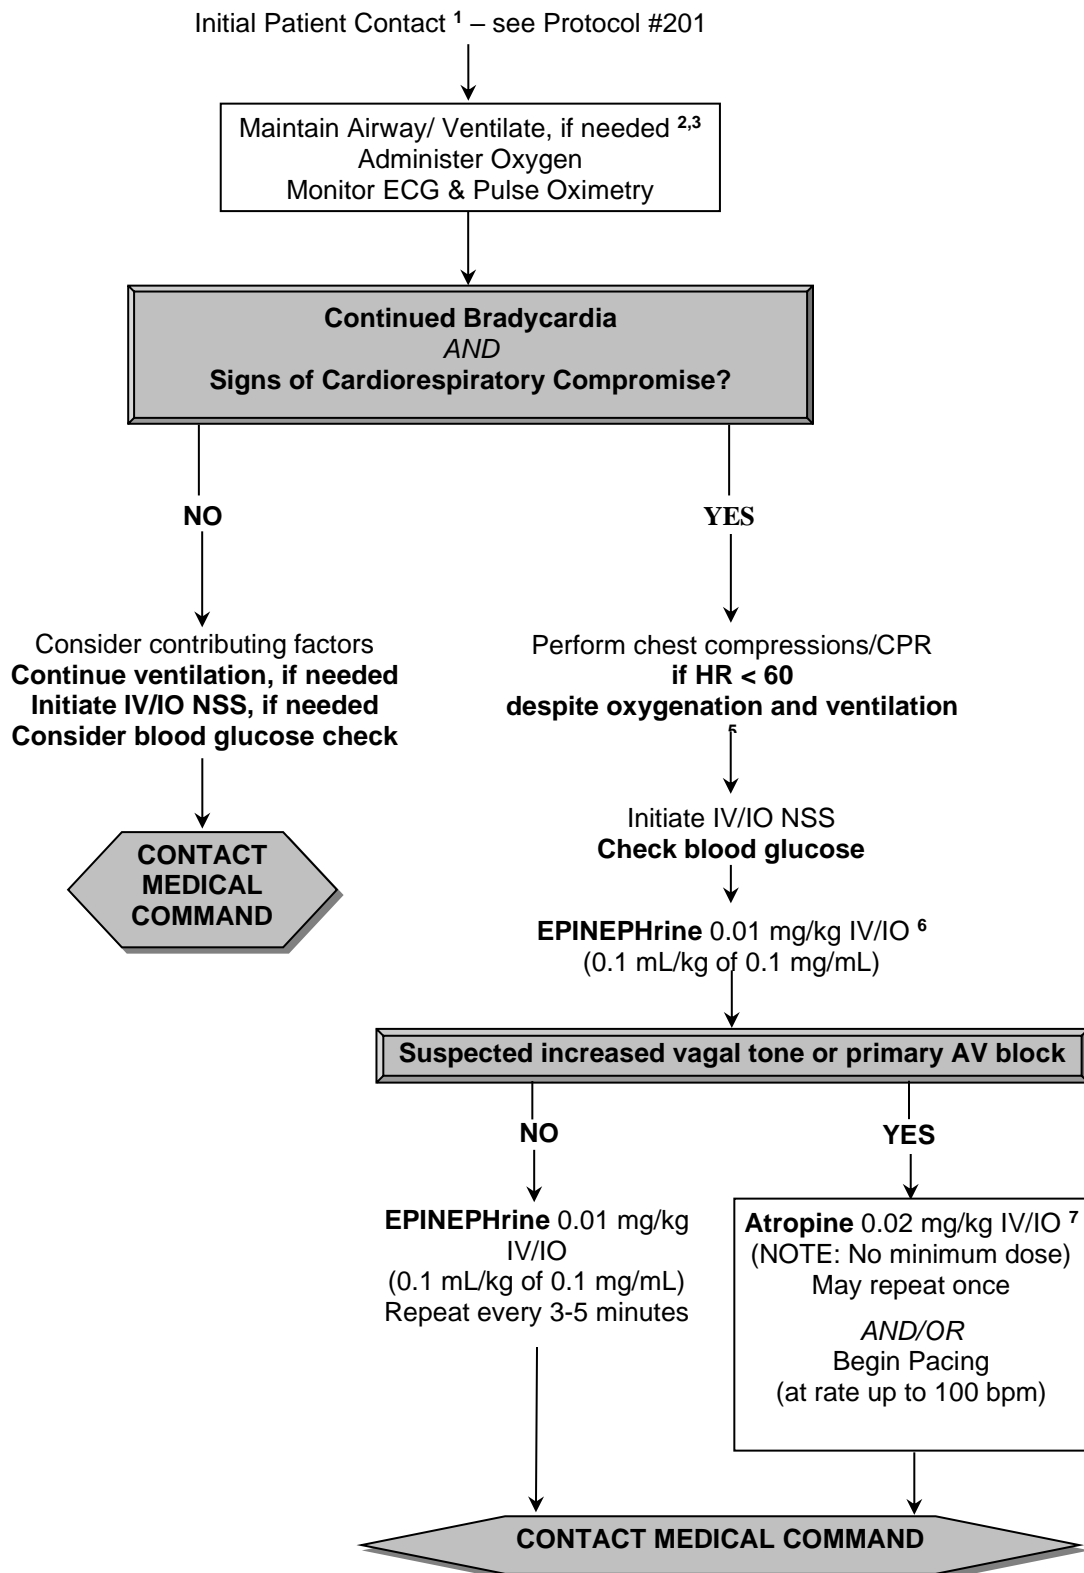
Initial Patient Contact $^{1}$ – see Protocol #201

Maintain Airway/ Ventilate, if needed $^{2,3}$
Administer Oxygen
Monitor ECG & Pulse Oximetry

Continued Bradycardia
AND
Signs of Cardiorespiratory Compromise?

NO

YES

Consider contributing factors
Continue ventilation, if needed
Initiate IV/IO NSS, if needed
Consider blood glucose check

CONTACT MEDICAL COMMAND

Perform chest compressions/CPR
if HR < 60
despite oxygenation and ventilation
$^{5}$

Initiate IV/IO NSS
Check blood glucose

EPINEPHrine 0.01 mg/kg IV/IO $^{6}$
(0.1 mL/kg of 0.1 mg/mL)

Suspected increased vagal tone or primary AV block

NO

YES

EPINEPHrine 0.01 mg/kg IV/IO
(0.1 mL/kg of 0.1 mg/mL)
Repeat every 3-5 minutes

Atropine 0.02 mg/kg IV/IO $^{7}$
(NOTE: No minimum dose)
May repeat once
AND/OR
Begin Pacing
(at rate up to 100 bpm)

CONTACT MEDICAL COMMAND